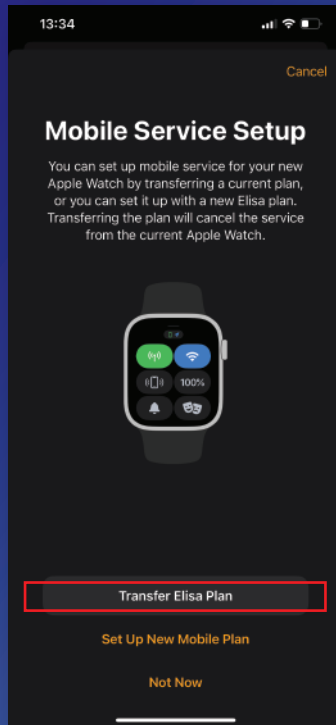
13:34

Cancel

Mobile Service Setup

You can set up mobile service for your new Apple Watch by transferring a current plan, or you can set it up with a new Elisa plan. Transferring the plan will cancel the service from the current Apple Watch.

100%

Transfer Elisa Plan

Set Up New Mobile Plan

Not Now